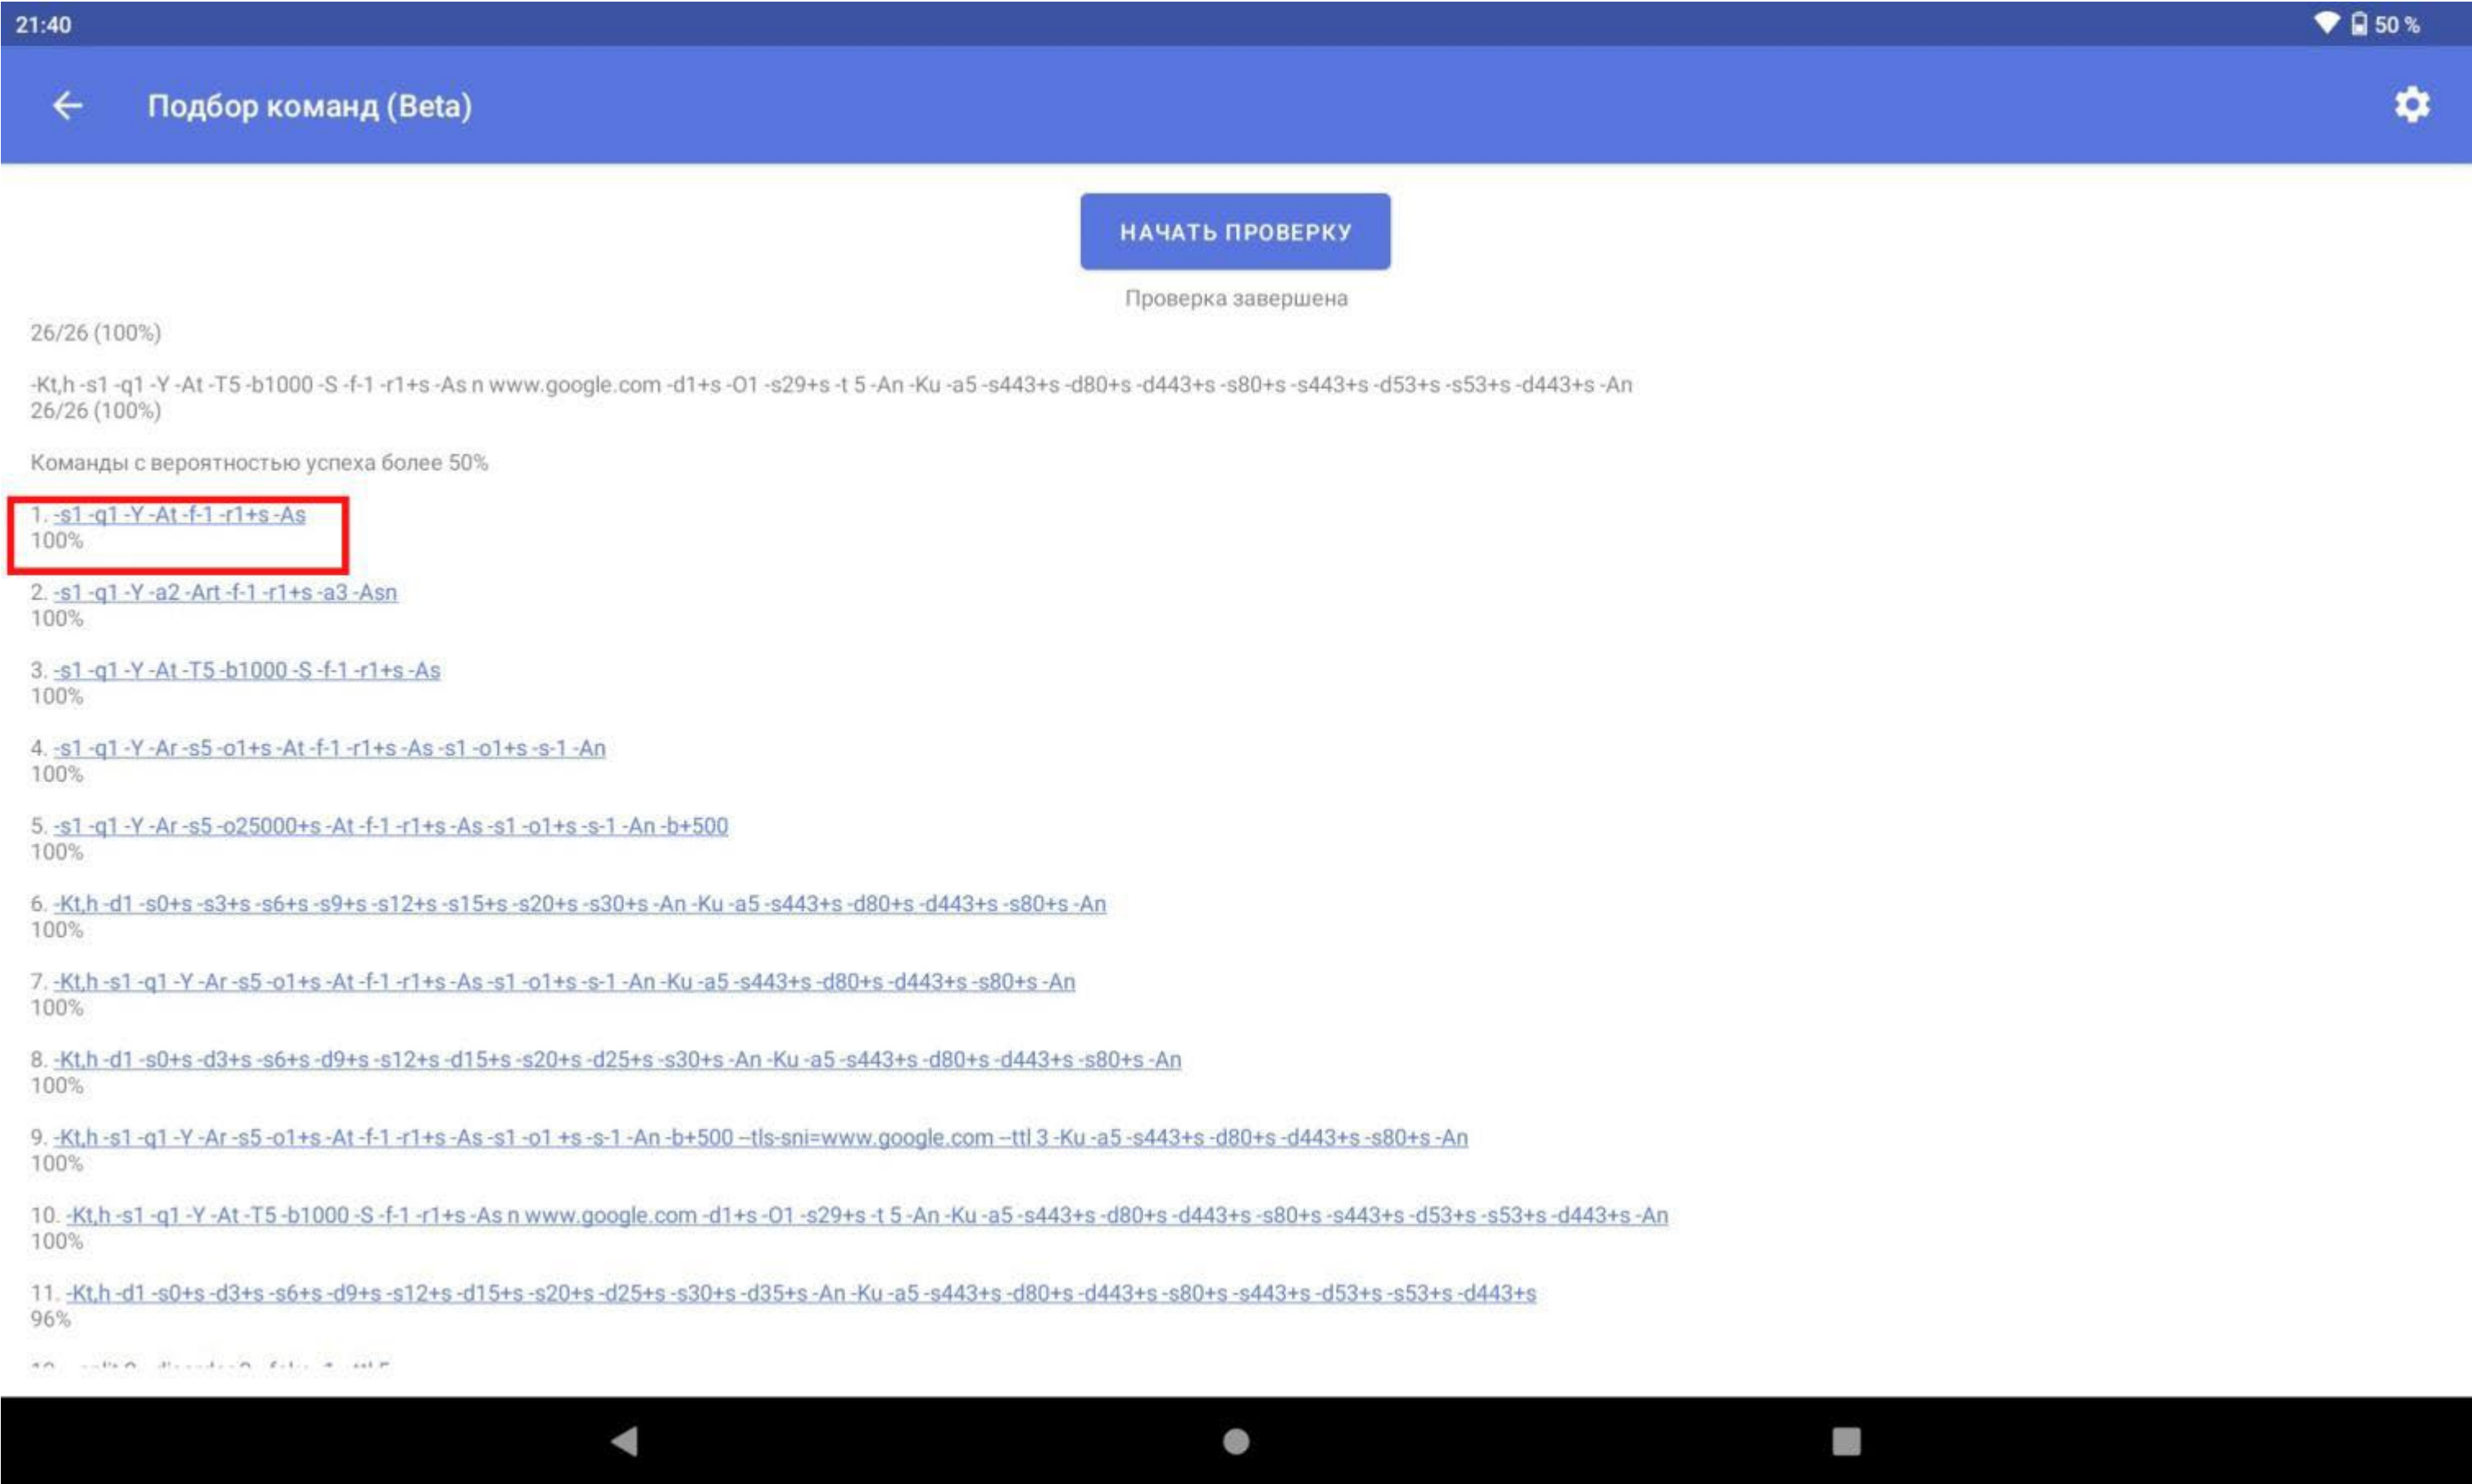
21:40

50 %

Подбор команд (Beta)

НАЧАТЬ ПРОВЕРКУ

Проверка завершена

26/26 (100%)

-Kt,h -s1 -q1 -Y -At -T5 -b1000 -S -f-1 -r1+s -As n www.google.com -d1+s -O1 -s29+s -t 5 -An -Ku -a5 -s443+s -d80+s -d443+s -s80+s -s443+s -d53+s -s53+s -d443+s -An
26/26 (100%)

Команды с вероятностью успеха более 50%

1. -s1 -q1 -Y -At -f-1 -r1+s -As
100%

2. -s1 -q1 -Y -a2 -Art -f-1 -r1+s -a3 -Asn
100%

3. -s1 -q1 -Y -At -T5 -b1000 -S -f-1 -r1+s -As
100%

4. -s1 -q1 -Y -Ar -s5 -o1+s -At -f-1 -r1+s -As -s1 -o1+s -s-1 -An
100%

5. -s1 -q1 -Y -Ar -s5 -o25000+s -At -f-1 -r1+s -As -s1 -o1+s -s-1 -An -b+500
100%

6. -Kt,h -d1 -s0+s -s3+s -s6+s -s9+s -s12+s -s15+s -s20+s -s30+s -An -Ku -a5 -s443+s -d80+s -d443+s -s80+s -An
100%

7. -Kt,h -s1 -q1 -Y -Ar -s5 -o1+s -At -f-1 -r1+s -As -s1 -o1+s -s-1 -An -Ku -a5 -s443+s -d80+s -d443+s -s80+s -An
100%

8. -Kt,h -d1 -s0+s -d3+s -s6+s -d9+s -s12+s -d15+s -s20+s -d25+s -s30+s -An -Ku -a5 -s443+s -d80+s -d443+s -s80+s -An
100%

9. -Kt,h -s1 -q1 -Y -Ar -s5 -o1+s -At -f-1 -r1+s -As -s1 -o1 +s -s-1 -An -b+500 --tls-sni=www.google.com --ttl 3 -Ku -a5 -s443+s -d80+s -d443+s -s80+s -An
100%

10. -Kt,h -s1 -q1 -Y -At -T5 -b1000 -S -f-1 -r1+s -As n www.google.com -d1+s -O1 -s29+s -t 5 -An -Ku -a5 -s443+s -d80+s -d443+s -s80+s -s443+s -d53+s -s53+s -d443+s -An
100%

11. -Kt,h -d1 -s0+s -d3+s -s6+s -d9+s -s12+s -d15+s -s20+s -d25+s -s30+s -d35+s -An -Ku -a5 -s443+s -d80+s -d443+s -s80+s -s443+s -d53+s -s53+s -d443+s
96%

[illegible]